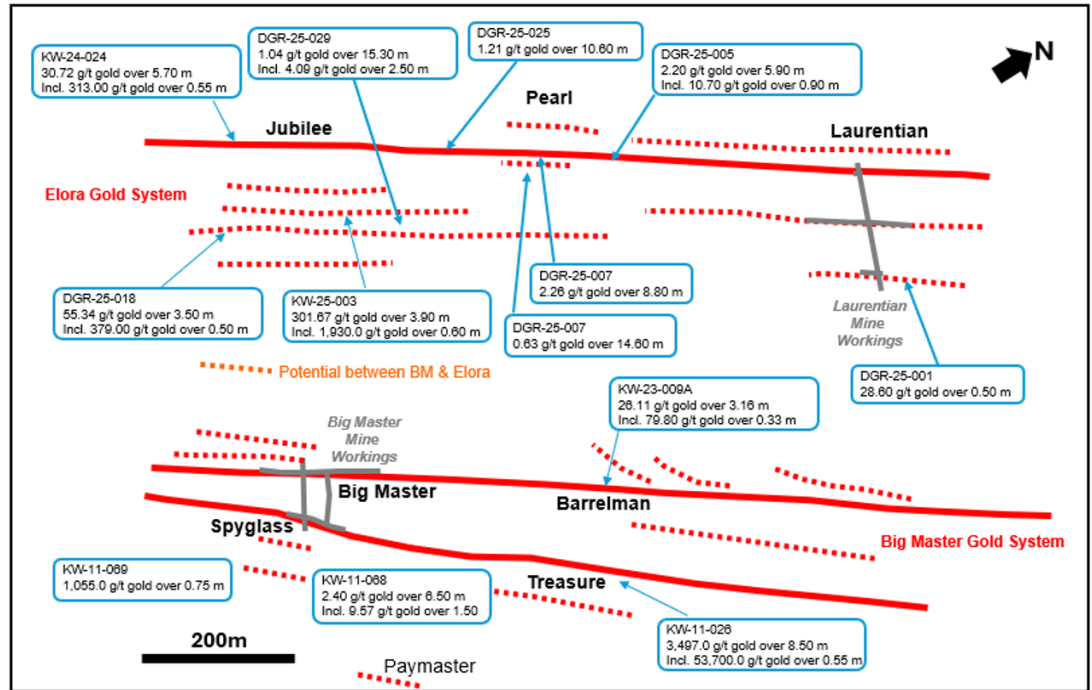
KW-24-024
30.72 g/t gold over 5.70 m
Incl. 313.00 g/t gold over 0.55 m

DGR-25-029
1.04 g/t gold over 15.30 m
Incl. 4.09 g/t gold over 2.50 m

DGR-25-025
1.21 g/t gold over 10.60 m

DGR-25-005
2.20 g/t gold over 5.90 m
Incl. 10.70 g/t gold over 0.90 m

N

Pearl

Jubilee

Laurentian

Elora Gold System

DGR-25-007
2.26 g/t gold over 8.80 m

DGR-25-018
55.34 g/t gold over 3.50 m
Incl. 379.00 g/t gold over 0.50 m

KW-25-003
301.67 g/t gold over 3.90 m
Incl. 1,930.0 g/t gold over 0.60 m

DGR-25-007
0.63 g/t gold over 14.60 m

Laurentian Mine Workings

Potential between BM & Elora

DGR-25-001
28.60 g/t gold over 0.50 m

KW-23-009A
26.11 g/t gold over 3.16 m
Incl. 79.80 g/t gold over 0.33 m

Big Master Mine Workings

Big Master

Barrelman

Spyglass

Big Master Gold System

KW-11-069
1,055.0 g/t gold over 0.75 m

KW-11-068
2.40 g/t gold over 6.50 m
Incl. 9.57 g/t gold over 1.50

Treasure

KW-11-026
3,497.0 g/t gold over 8.50 m
Incl. 53,700.0 g/t gold over 0.55 m

200m

Paymaster